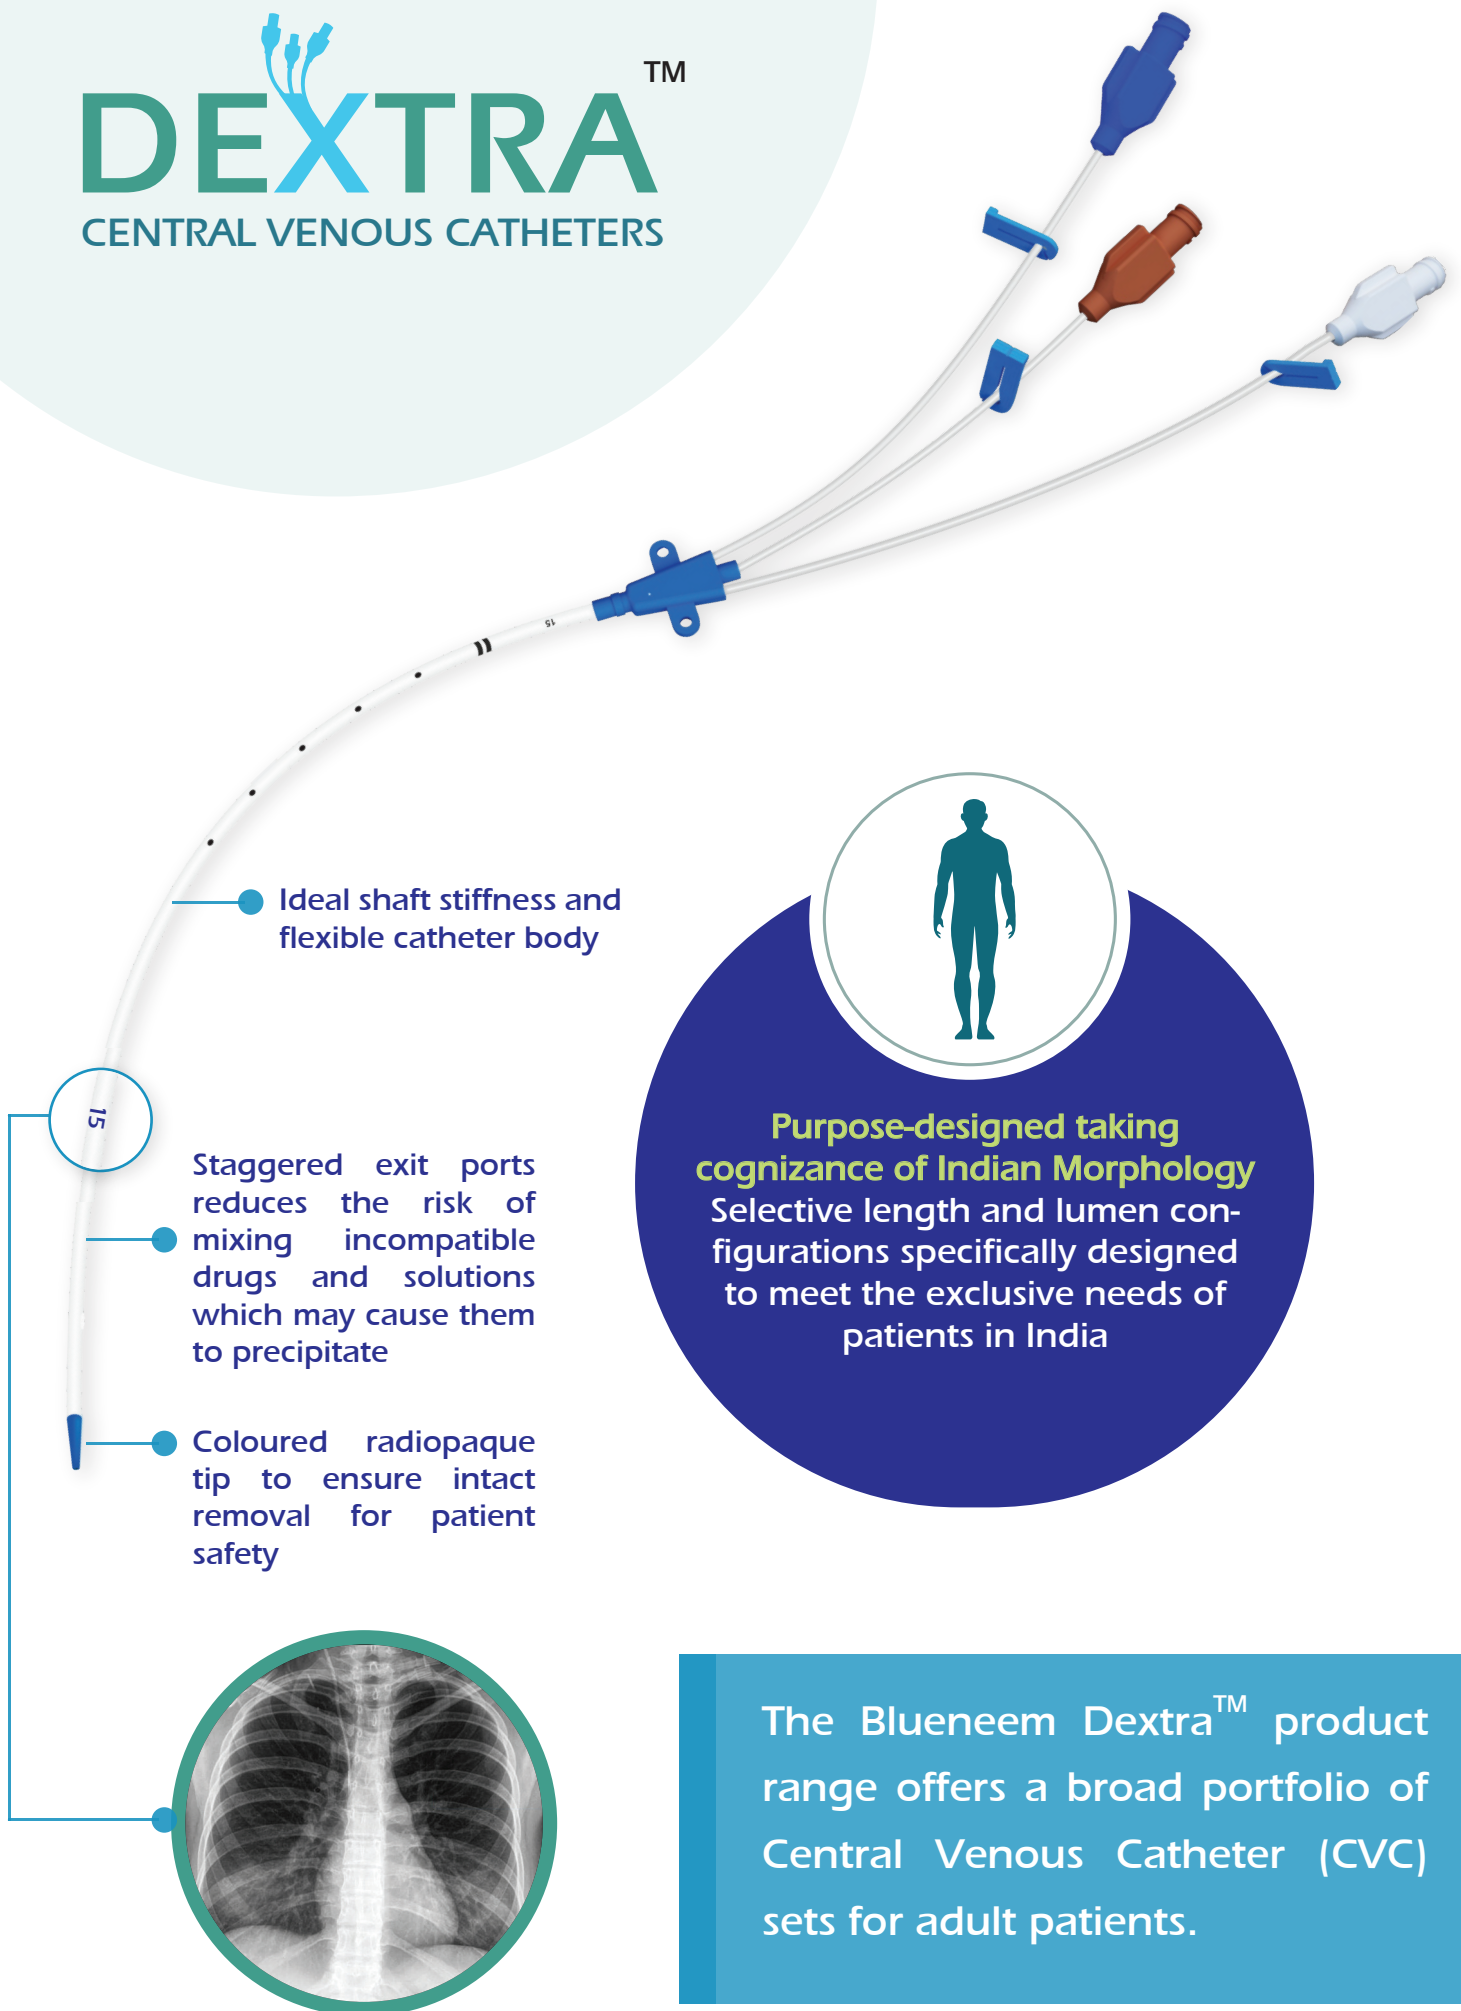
DEXTRA™
CENTRAL VENOUS CATHETERS

15

Ideal shaft stiffness and flexible catheter body

15

Staggered exit ports reduces the risk of mixing incompatible drugs and solutions which may cause them to precipitate

Coloured radiopaque tip to ensure intact removal for patient safety

Purpose-designed taking cognizance of Indian Morphology
Selective length and lumen configurations specifically designed to meet the exclusive needs of patients in India

The Blueneem Dextra™ product range offers a broad portfolio of Central Venous Catheter (CVC) sets for adult patients.